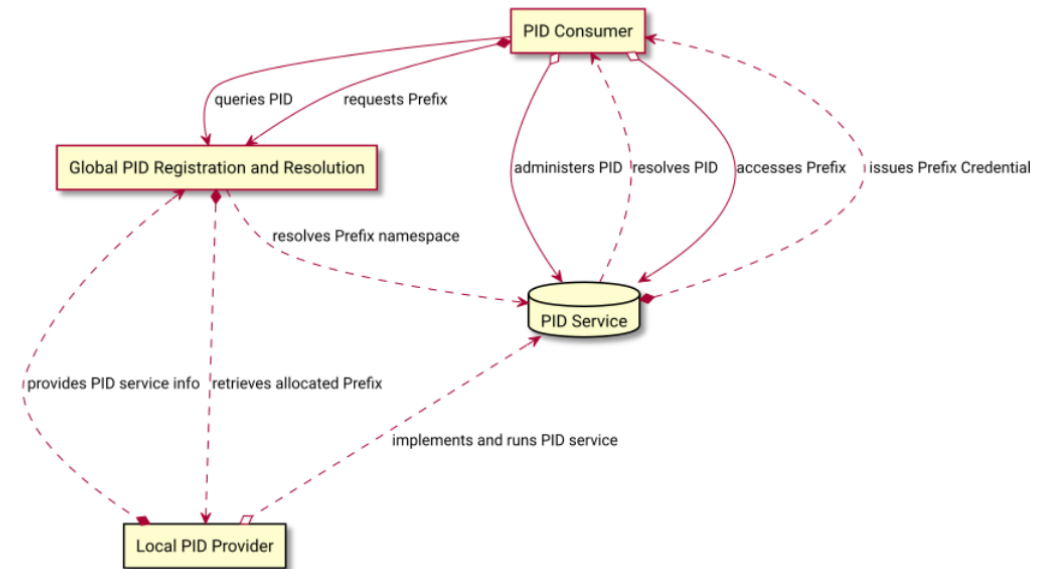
PID Consumer

queries PID

requests Prefix

Global PID Registration and Resolution

administers PID

resolves PID

accesses Prefix

issues Prefix Credential

resolves Prefix namespace

PID Service

provides PID service info

retrieves allocated Prefix

implements and runs PID service

Local PID Provider